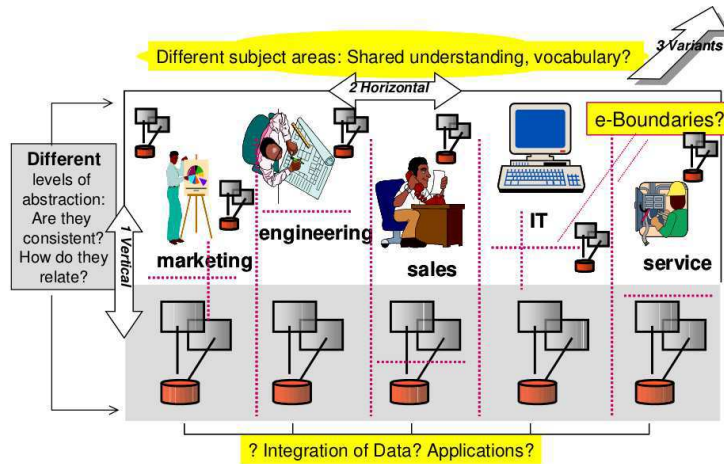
3 Variants

Different subject areas: Shared understanding, vocabulary?

2 Horizontal

e-Boundaries?

Different levels of abstraction: Are they consistent? How do they relate?

1 Vertical

marketing

engineering

sales

IT

service

? Integration of Data? Applications?